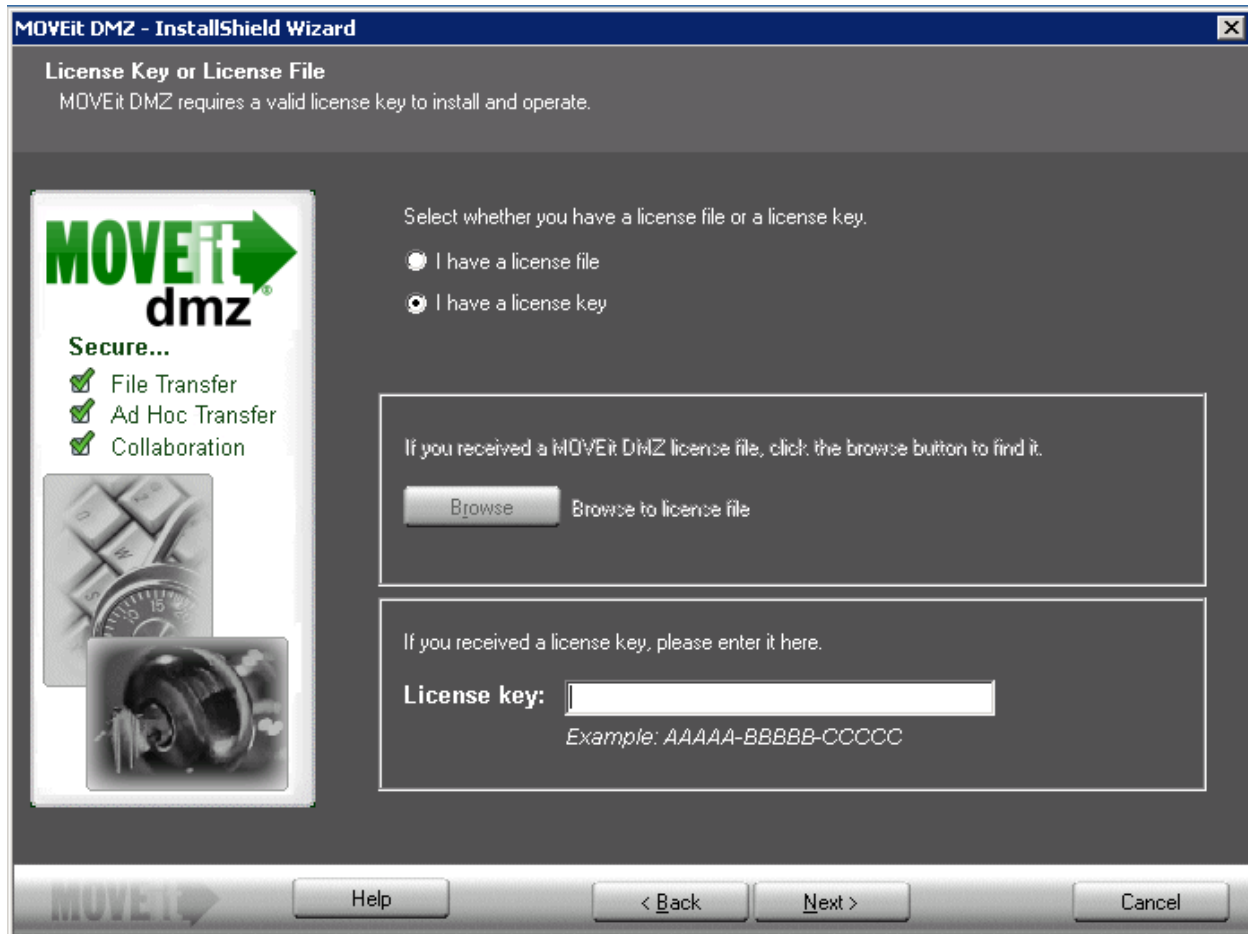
MOVEit DMZ - InstallShield Wizard

License Key or License File
MOVEit DMZ requires a valid license key to install and operate.

MOVEit dmz

Secure...
File Transfer
Ad Hoc Transfer
Collaboration

Select whether you have a license file or a license key.
I have a license file
I have a license key

If you received a MOVEit DMZ license file, click the browse button to find it.
Browse
Browse to license file

If you received a license key, please enter it here.
License key:
Example: AAAAA-BBBBB-CCCCC

MOVEit
Help
< Back
Next >
Cancel